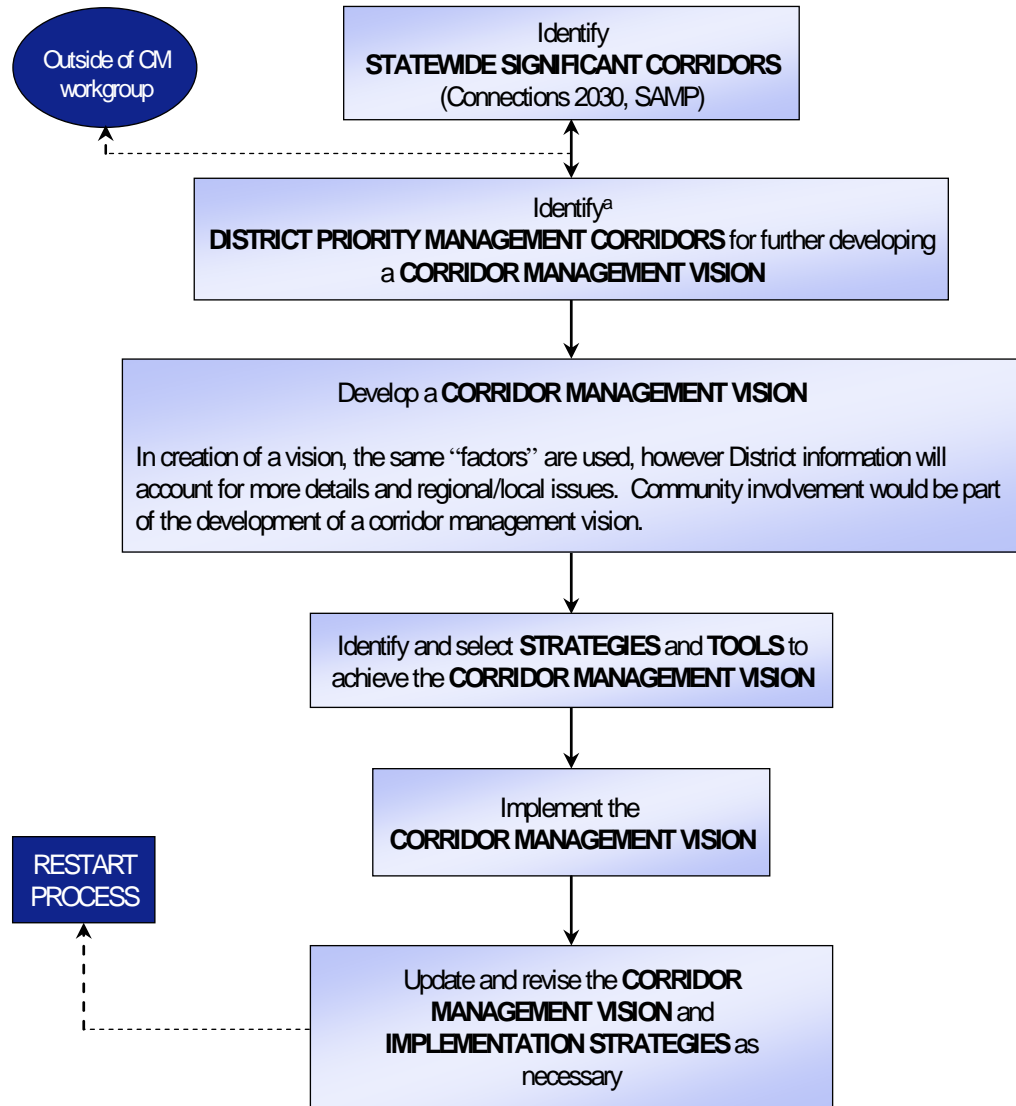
Outside of CM workgroup

Identify
**STATEWIDE SIGNIFICANT CORRIDORS**
(Connections 2030, SAMP)

Identify$^a$
**DISTRICT PRIORITY MANAGEMENT CORRIDORS** for further developing a **CORRIDOR MANAGEMENT VISION**

Develop a **CORRIDOR MANAGEMENT VISION**

In creation of a vision, the same "factors" are used, however District information will account for more details and regional/local issues. Community involvement would be part of the development of a corridor management vision.

Identify and select **STRATEGIES** and **TOOLS** to achieve the **CORRIDOR MANAGEMENT VISION**

Implement the
**CORRIDOR MANAGEMENT VISION**

RESTART PROCESS

Update and revise the **CORRIDOR MANAGEMENT VISION** and **IMPLEMENTATION STRATEGIES** as necessary